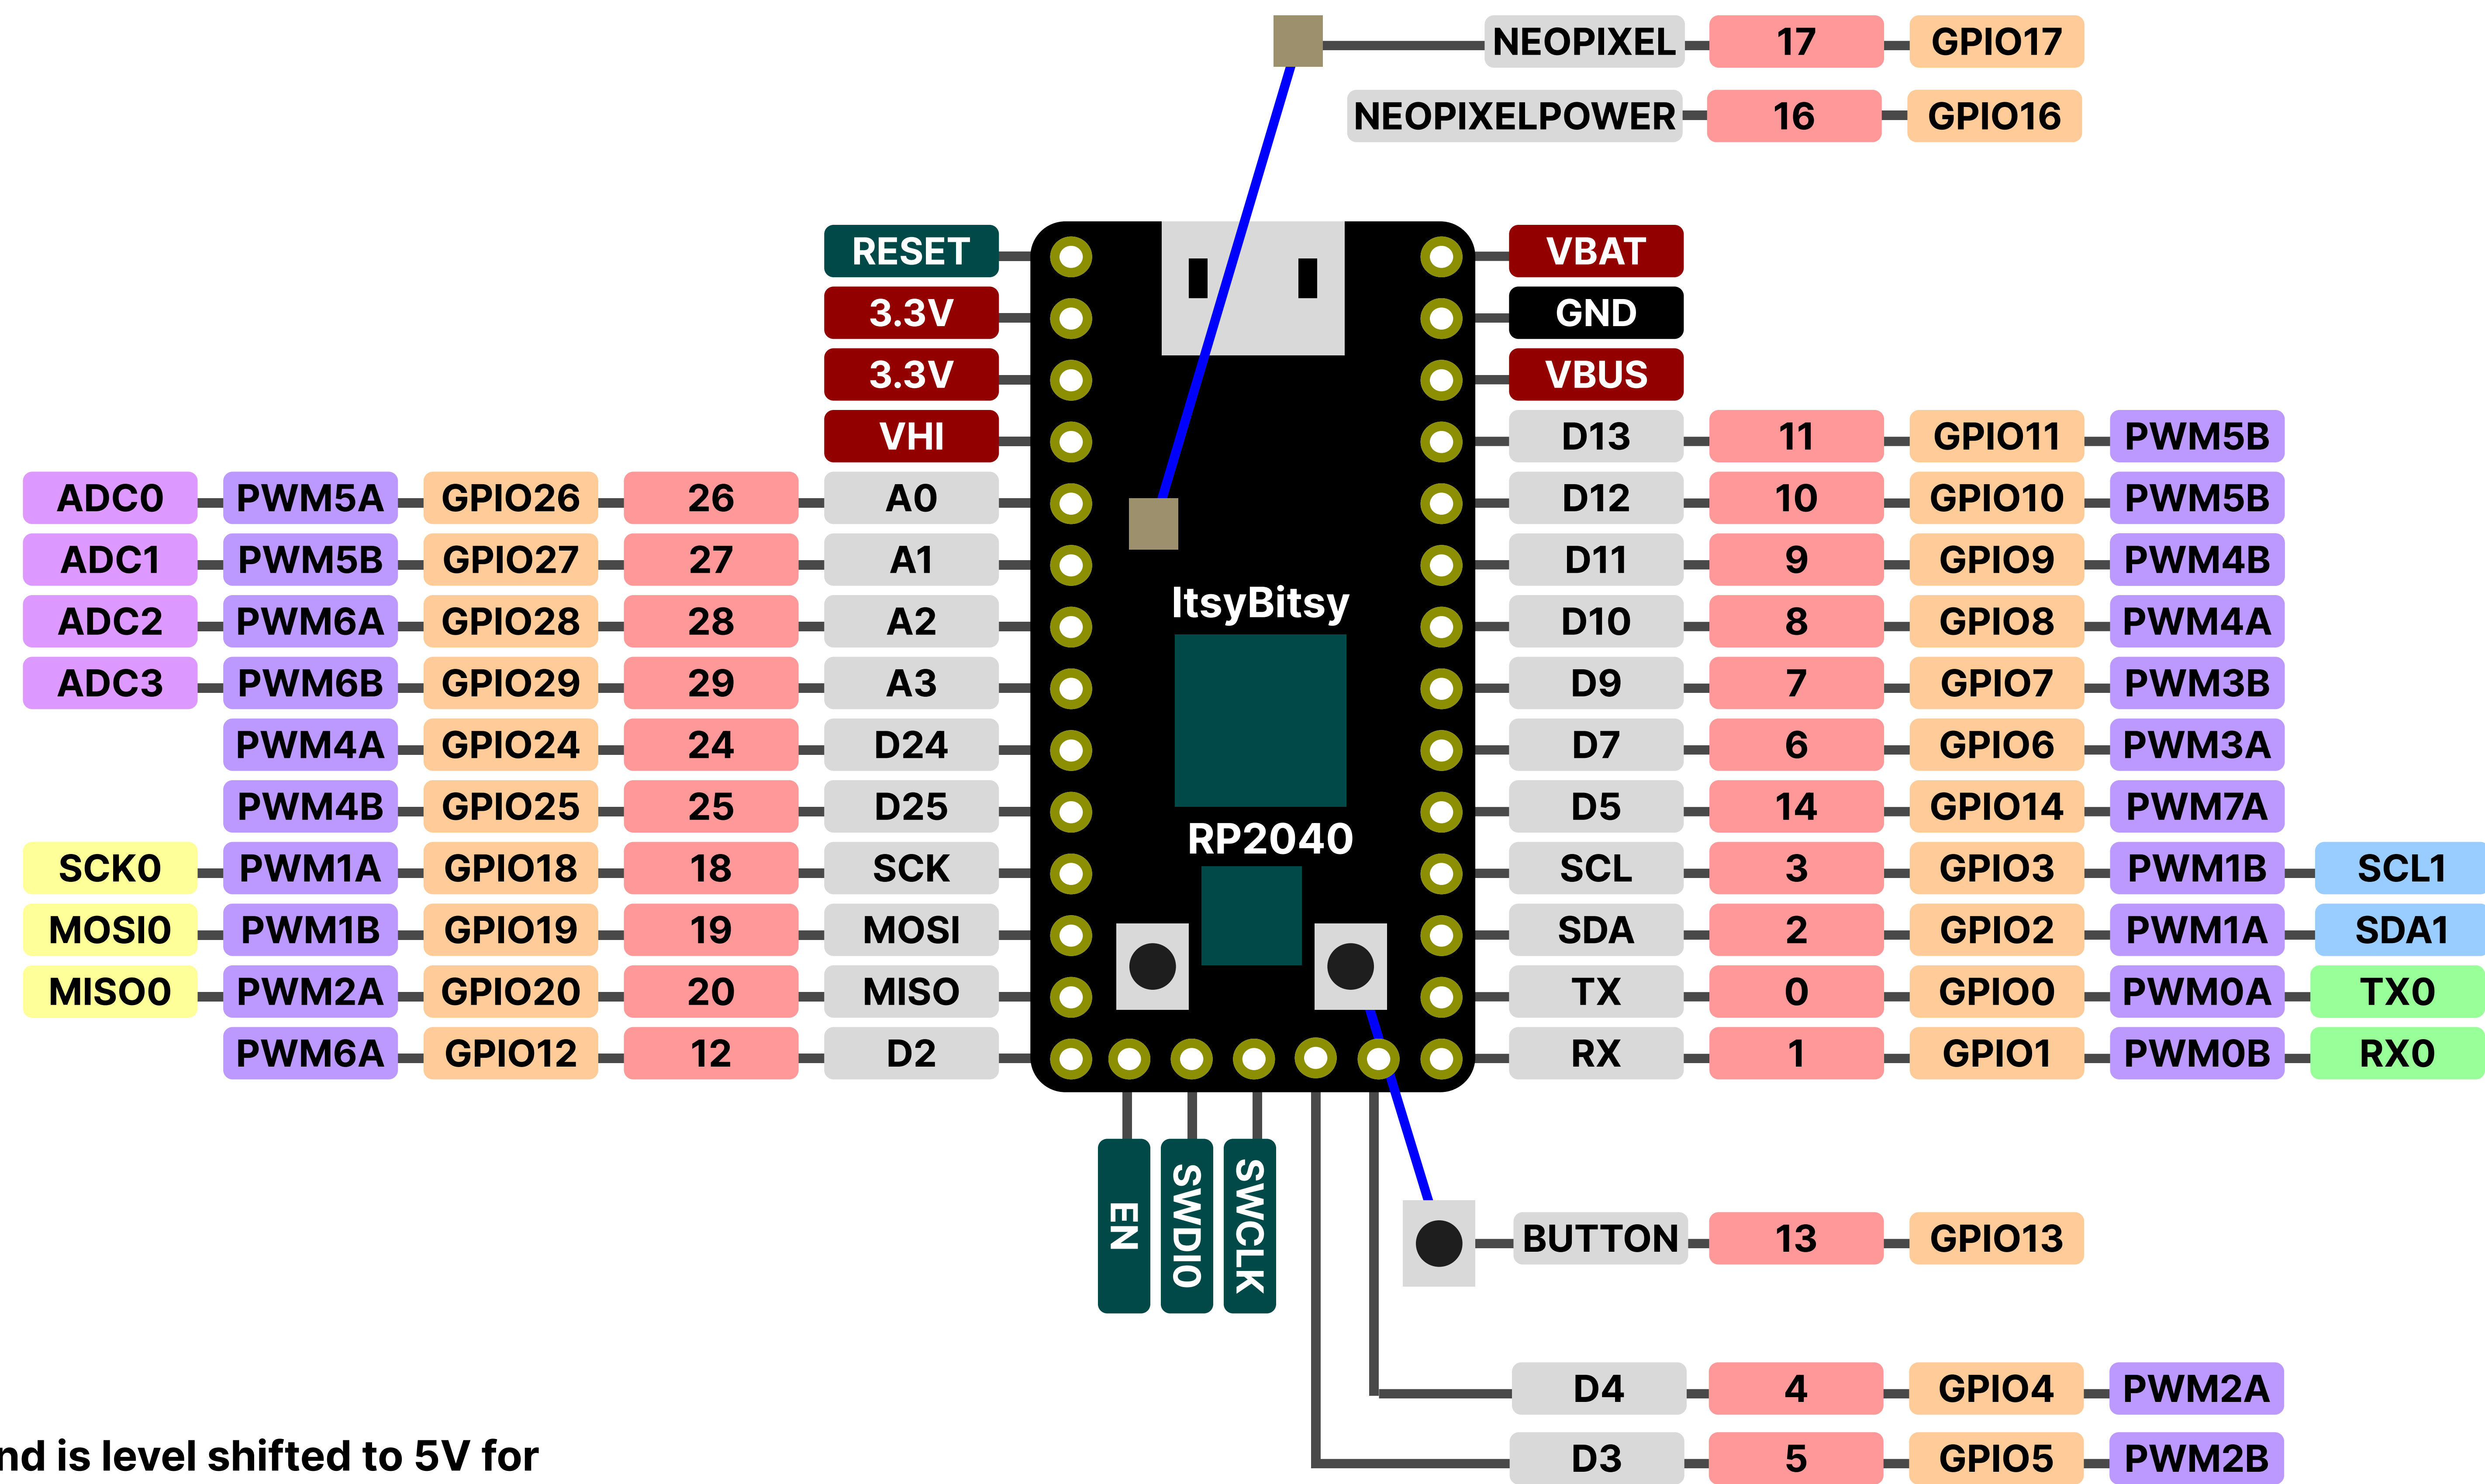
NEOPIXEL 17 GPIO17
NEOPIXELPOWER 16 GPIO16

RESET
3.3V
3.3V
VHI
ADC0 PWM5A GPIO26 26 A0
ADC1 PWM5B GPIO27 27 A1
ADC2 PWM6A GPIO28 28 A2
ADC3 PWM6B GPIO29 29 A3
PWM4A GPIO24 24 D24
PWM4B GPIO25 25 D25
SCK0 PWM1A GPIO18 18 SCK
MOSI0 PWM1B GPIO19 19 MOSI
MISO0 PWM2A GPIO20 20 MISO
PWM6A GPIO12 12 D2

VBAT
GND
VBUS
D13 11 GPIO11 PWM5B
D12 10 GPIO10 PWM5B
D11 9 GPIO9 PWM4B
D10 8 GPIO8 PWM4A
D9 7 GPIO7 PWM3B
D7 6 GPIO6 PWM3A
D5 14 GPIO14 PWM7A
SCL 3 GPIO3 PWM1B SCL1
SDA 2 GPIO2 PWM1A SDA1
TX 0 GPIO0 PWM0A TX0
RX 1 GPIO1 PWM0B RX0

ItsyBitsy
RP2040

EN
SWDIO
SWCLK

BUTTON 13 GPIO13

D4 4 GPIO4 PWM2A
D3 5 GPIO5 PWM2B

nd is level shifted to 5V for